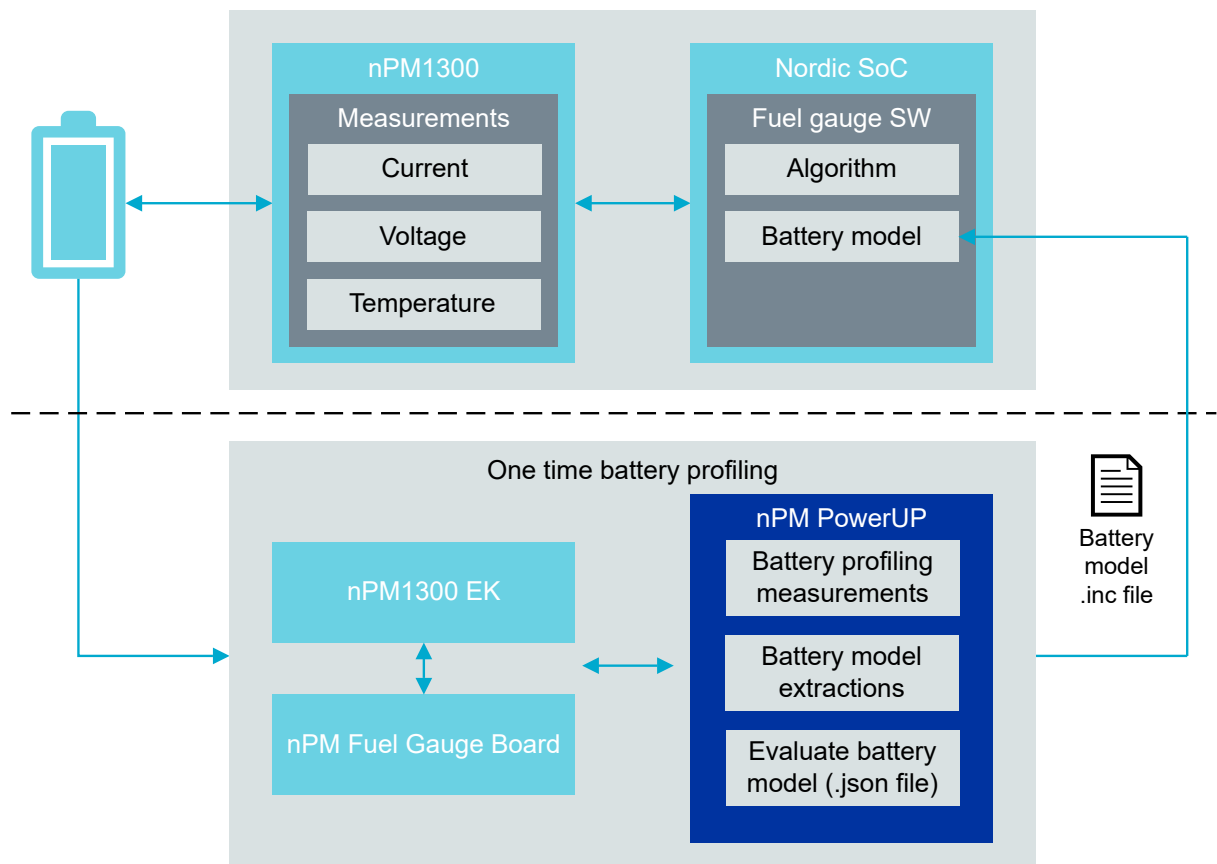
nPM1300

Measurements

Current

Voltage

Temperature

Nordic SoC

Fuel gauge SW

Algorithm

Battery model

One time battery profiling

nPM1300 EK

nPM Fuel Gauge Board

nPM PowerUP

Battery profiling measurements

Battery model extractions

Evaluate battery model (.json file)

Battery model .inc file